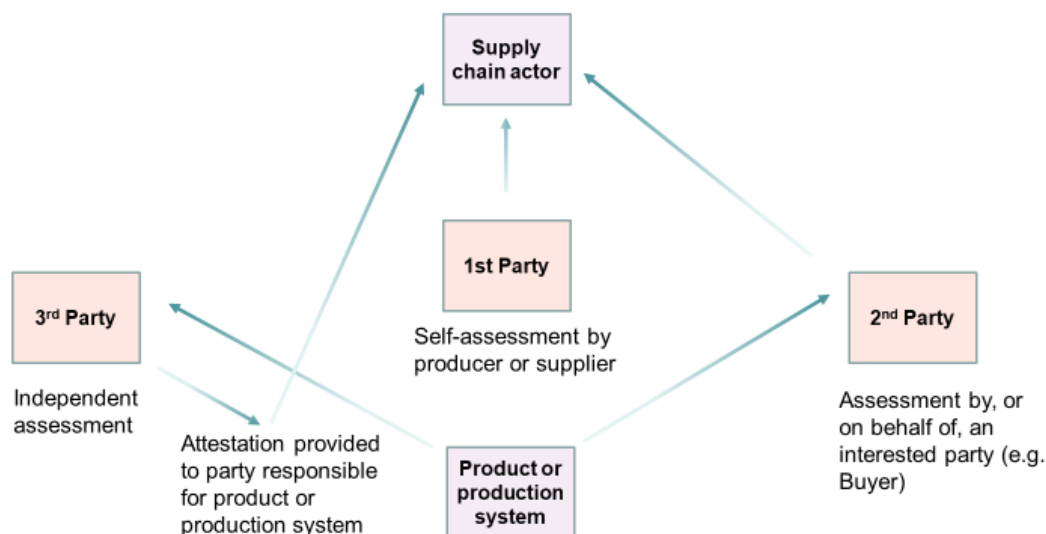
Supply chain actor

1st Party

Self-assessment by producer or supplier

3$^{rd}$ Party

Independent assessment

2$^{nd}$ Party

Assessment by, or on behalf of, an interested party (e.g. Buyer)

Attestation provided to party responsible for product or production system

Product or production system